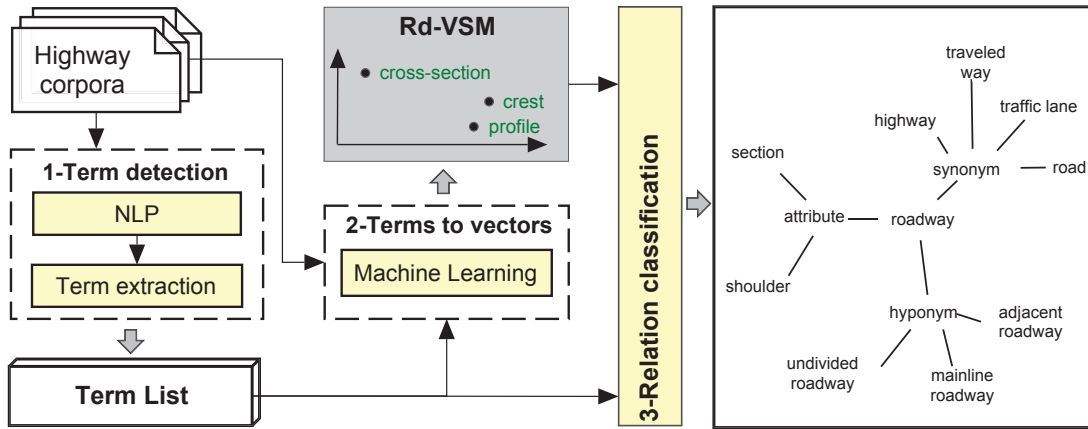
Highway corpora

1-Term detection

NLP

Term extraction

Term List

Rd-VSM

cross-section

crest

profile

2-Terms to vectors

Machine Learning

3-Relation classification

traveled way

highway

traffic lane

section

synonym

road

attribute

roadway

shoulder

hyponym

adjacent roadway

undivided roadway

mainline roadway